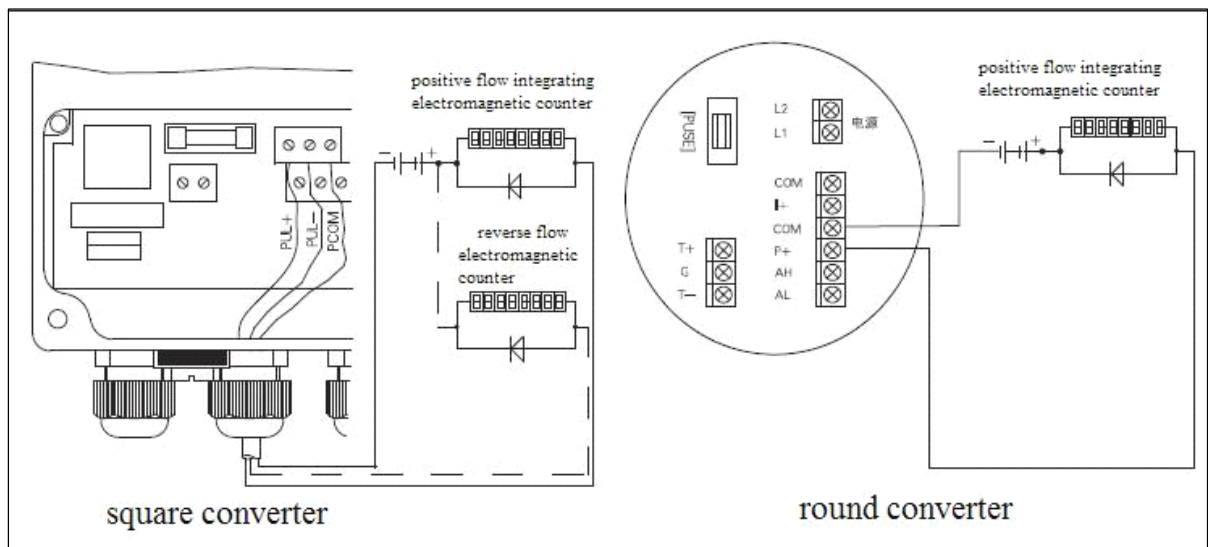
positive flow integrating electromagnetic counter

PUL+
PUL–
PCOM

reverse flow electromagnetic counter

square converter

FUSE

L2
L1
电源

COM
I+
COM
P+
AH
AL

T+
G
T–

positive flow integrating electromagnetic counter

round converter